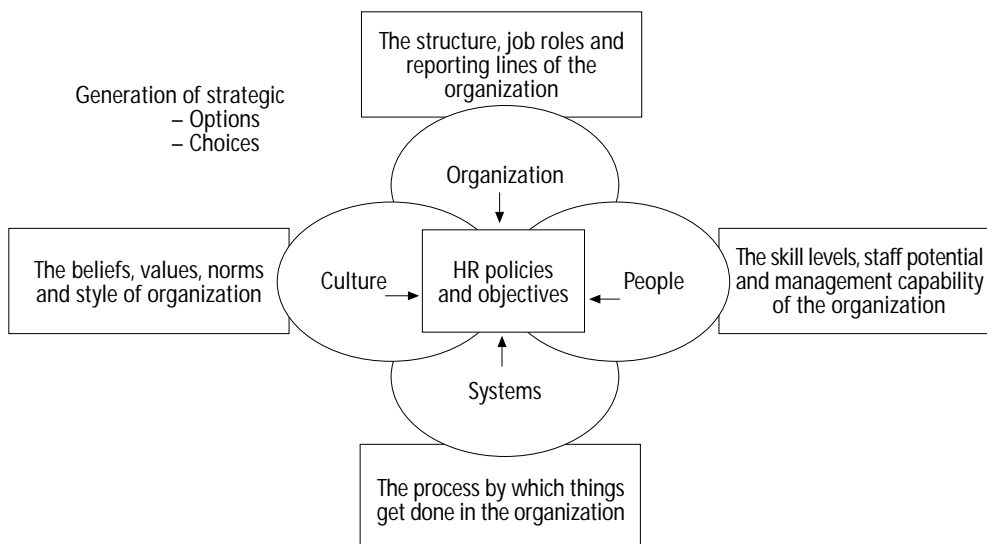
Generation of strategic
– Options
– Choices

The structure, job roles and reporting lines of the organization

Organization

The beliefs, values, norms and style of organization

Culture

HR policies and objectives

People

The skill levels, staff potential and management capability of the organization

Systems

The process by which things get done in the organization